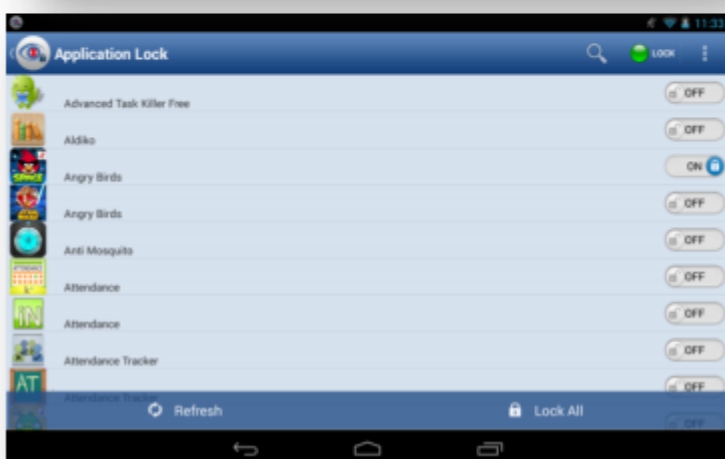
11:33

Application Lock

LOCK

Advanced Task Killer Free
OFF

Aldiko
OFF

Angry Birds
ON

Angry Birds
OFF

Anti Mosquito
OFF

Attendance
OFF

Attendance
OFF

Attendance Tracker
OFF

Attendance Tracker
OFF

Refresh

Lock All